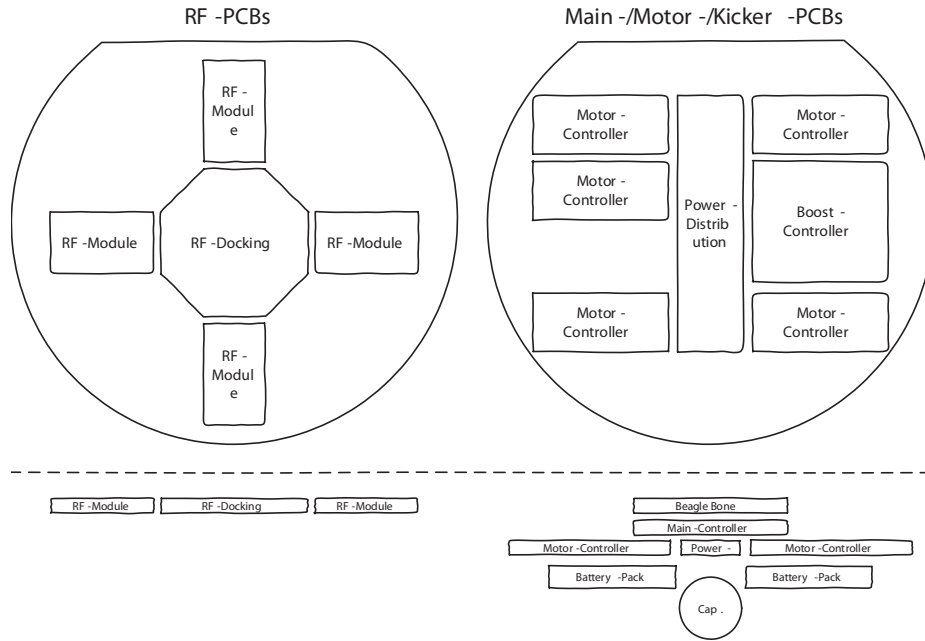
RF -PCBs

RF - Modul e

RF -Module

RF -Docking

RF -Module

RF - Modul e

Main -/Motor -/Kicker -PCBs

Motor - Controller

Motor - Controller

Power - Distrib ution

Motor - Controller

Boost - Controller

Motor - Controller

Motor - Controller

RF -Module

RF -Docking

RF -Module

Beagle Bone

Main -Controller

Motor -Controller

Power -

Motor -Controller

Battery -Pack

Battery -Pack

Cap .